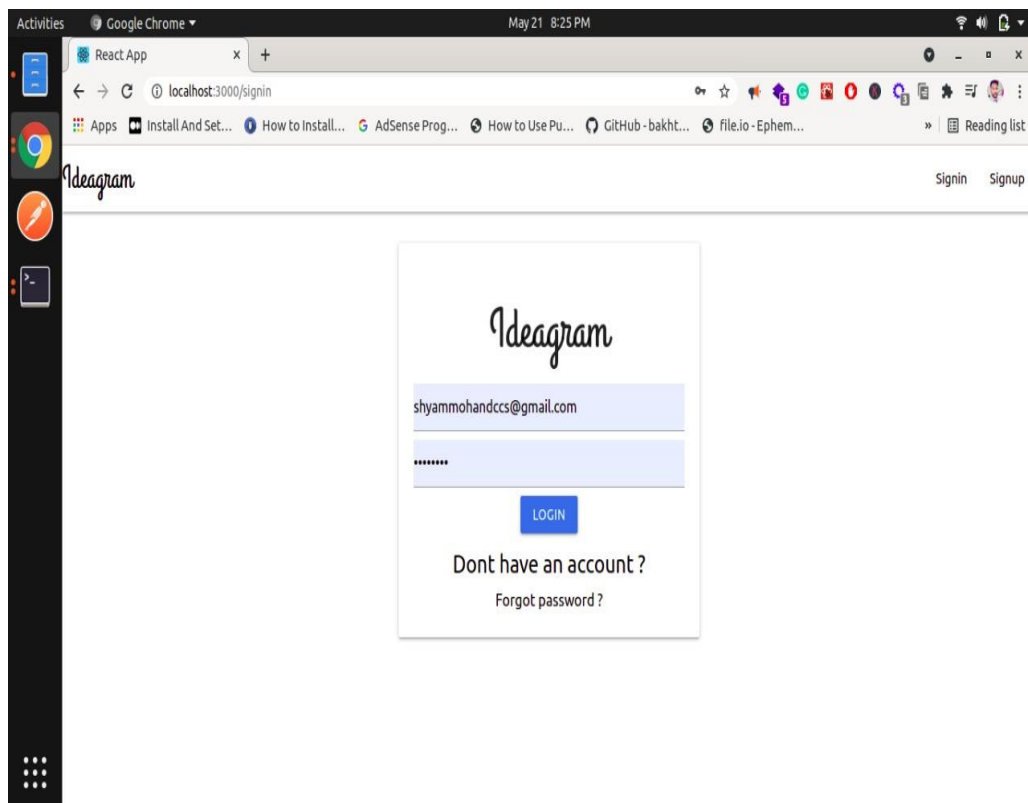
Activities Google Chrome ▾ May 21 8:25 PM

React App × +

localhost:3000/signin

Apps Install And Set... How to Install... AdSense Prog... How to Use Pu... GitHub - bakht... file.io - Ephem... » Reading list

Ideagram

Signin Signup

Ideagram

shyammohandccs@gmail.com

••••••••

LOGIN

Dont have an account ?

Forgot password ?